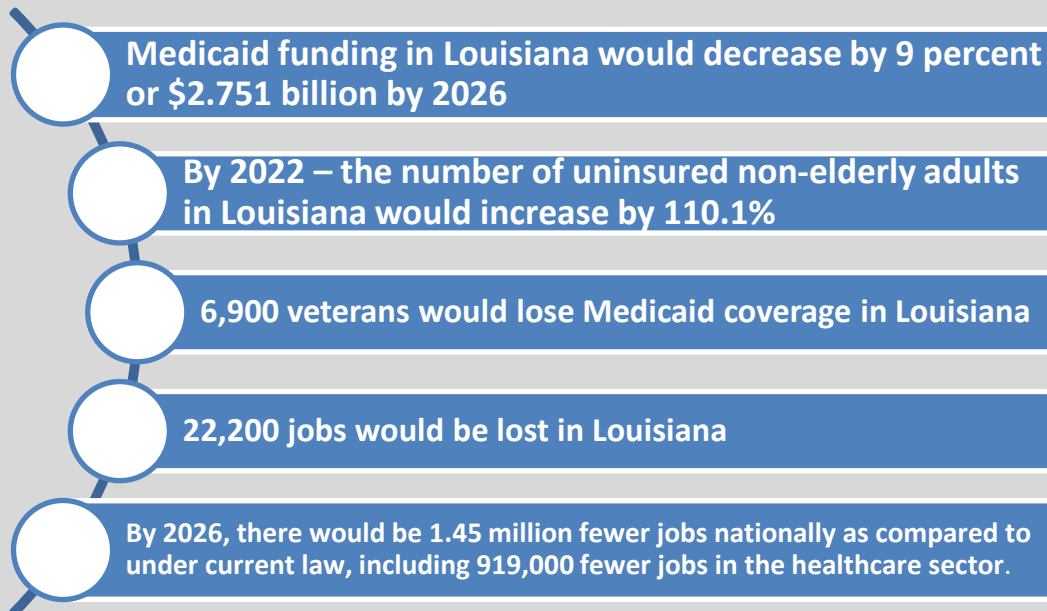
Medicaid funding in Louisiana would decrease by 9 percent or $2.751 billion by 2026

By 2022 – the number of uninsured non-elderly adults in Louisiana would increase by 110.1%

6,900 veterans would lose Medicaid coverage in Louisiana

22,200 jobs would be lost in Louisiana

By 2026, there would be 1.45 million fewer jobs nationally as compared to under current law, including 919,000 fewer jobs in the healthcare sector.